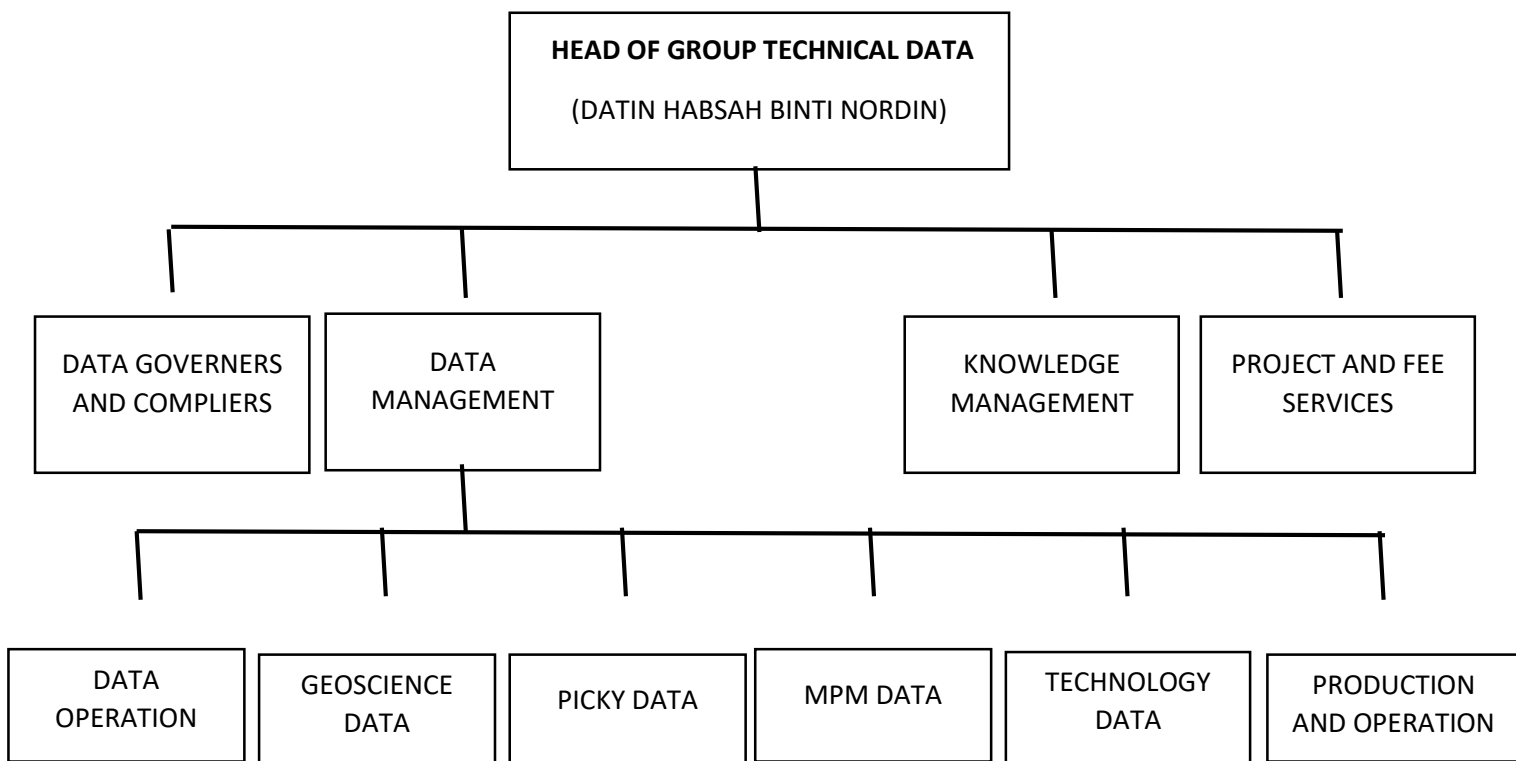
**HEAD OF GROUP TECHNICAL DATA**

(DATIN HABSAH BINTI NORDIN)

DATA GOVERNERS AND COMPLIERS

DATA MANAGEMENT

KNOWLEDGE MANAGEMENT

PROJECT AND FEE SERVICES

DATA OPERATION

GEOSCIENCE DATA

PICKY DATA

MPM DATA

TECHNOLOGY DATA

PRODUCTION AND OPERATION